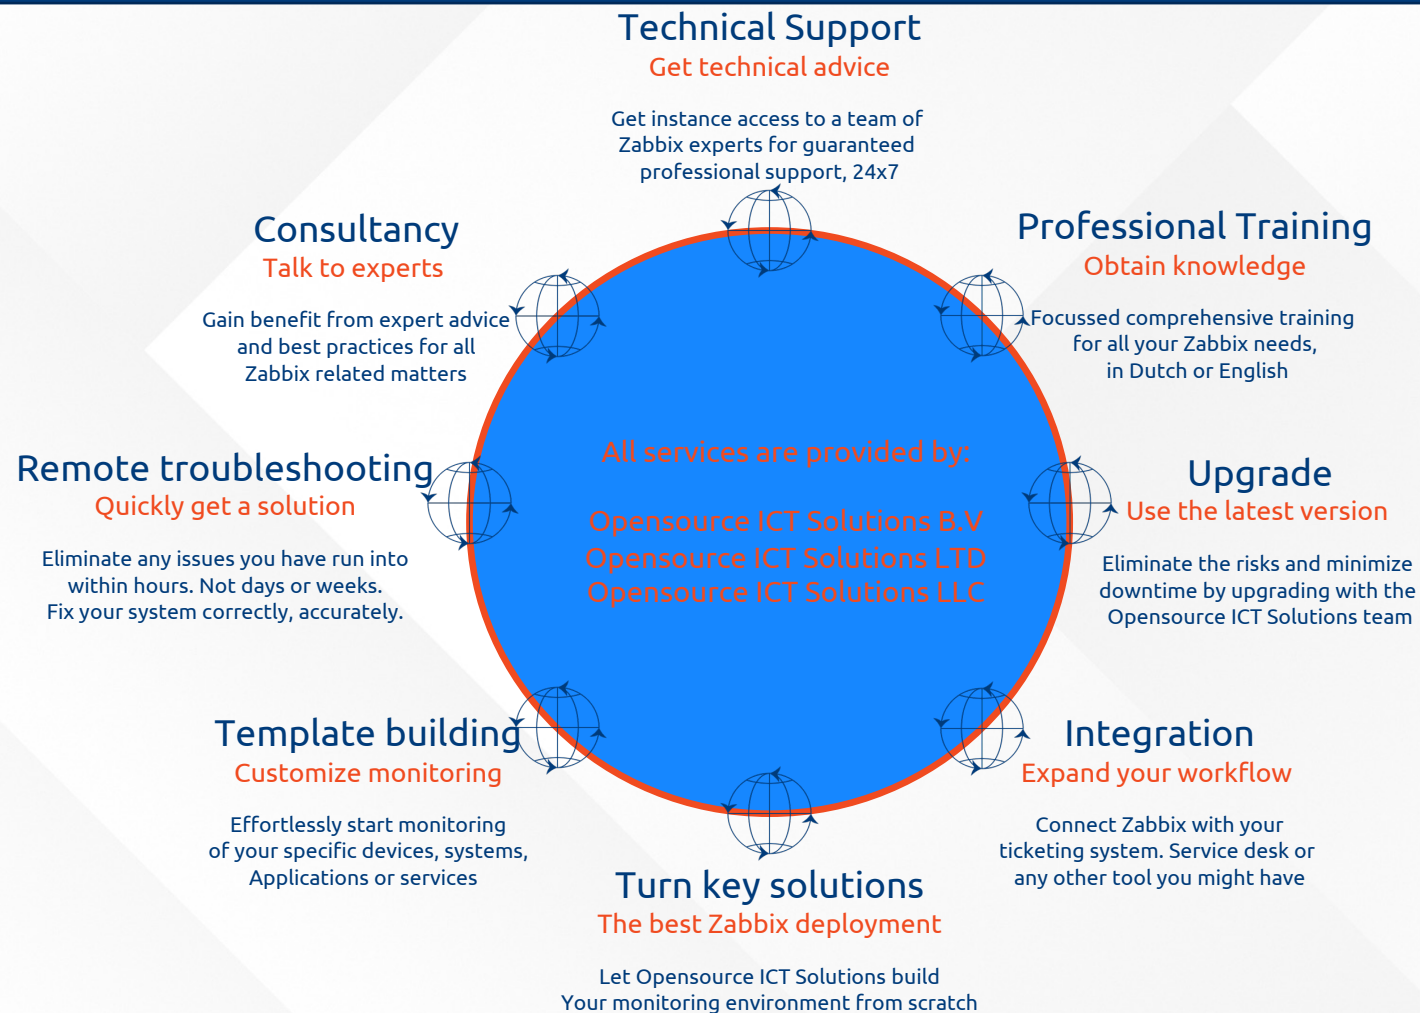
Technical Support
Get technical advice

Get instance access to a team of Zabbix experts for guaranteed professional support, 24x7

Consultancy
Talk to experts

Gain benefit from expert advice and best practices for all Zabbix related matters

Professional Training
Obtain knowledge

Focussed comprehensive training for all your Zabbix needs, in Dutch or English

Remote troubleshooting
Quickly get a solution

Eliminate any issues you have run into within hours. Not days or weeks. Fix your system correctly, accurately.

All services are provided by:

Opensource ICT Solutions B.V
Opensource ICT Solutions LTD
Opensource ICT Solutions LLC

Upgrade
Use the latest version

Eliminate the risks and minimize downtime by upgrading with the Opensource ICT Solutions team

Template building
Customize monitoring

Effortlessly start monitoring of your specific devices, systems, Applications or services

Integration
Expand your workflow

Connect Zabbix with your ticketing system. Service desk or any other tool you might have

Turn key solutions
The best Zabbix deployment

Let Opensource ICT Solutions build Your monitoring environment from scratch